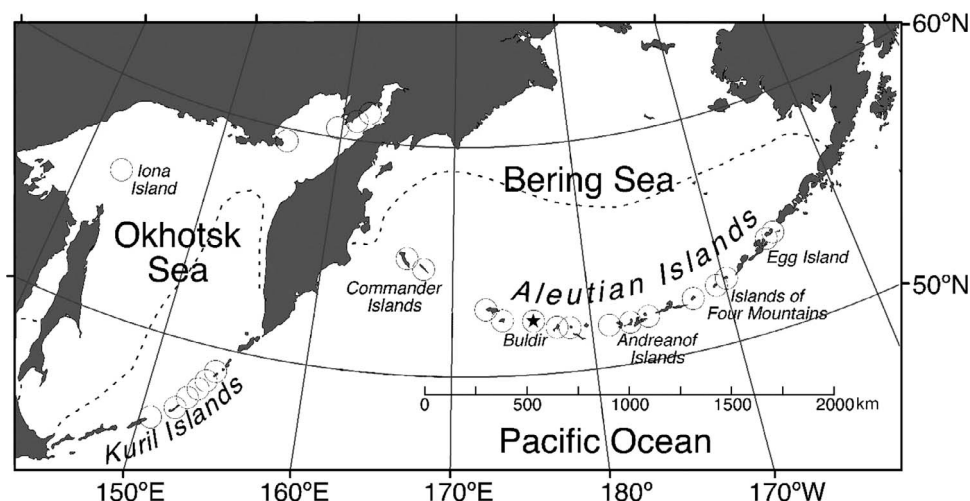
60°N

Iona Island

Bering Sea

Okhotsk Sea

Commander Islands

Aleutian Islands

Egg Island

50°N

Islands of Four Mountains

Buldir

Andreanof Islands

Kuril Islands

0 500 1000 1500 2000 km

Pacific Ocean

150°E 160°E 170°E 180° 170°W